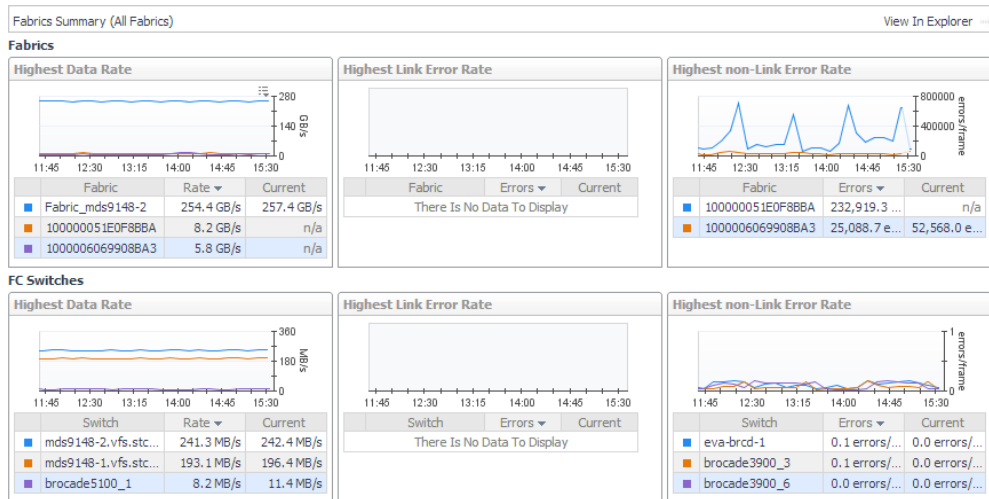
Fabrics Summary (All Fabrics)

View In Explorer

Fabrics

Highest Data Rate

280
140 GB/s
0

11:45 12:30 13:15 14:00 14:45 15:30

| | Fabric | Rate ▾ | Current |
|---|---|---|---|
| | Fabric_mds9148-2 | 254.4 GB/s | 257.4 GB/s |
| | 100000051E0F8BBA | 8.2 GB/s | n/a |
| | 1000006069908BA3 | 5.8 GB/s | n/a |

Highest Link Error Rate

11:45 12:30 13:15 14:00 14:45 15:30

| Fabric | Errors ▾ | Current |
|---|---|---|
| There Is No Data To Display | | |

Highest non-Link Error Rate

800000
400000 errors/frame
0

11:45 12:30 13:15 14:00 14:45 15:30

| | Fabric | Errors ▾ | Current |
|---|---|---|---|
| | 100000051E0F8BBA | 232,919.3 ... | n/a |
| | 1000006069908BA3 | 25,088.7 e... | 52,568.0 e... |

FC Switches

Highest Data Rate

360
180 MB/s
0

11:45 12:30 13:15 14:00 14:45 15:30

| | Switch | Rate ▾ | Current |
|---|---|---|---|
| | mds9148-2.vfs.stc... | 241.3 MB/s | 242.4 MB/s |
| | mds9148-1.vfs.stc... | 193.1 MB/s | 196.4 MB/s |
| | brocade5100_1 | 8.2 MB/s | 11.4 MB/s |

Highest Link Error Rate

11:45 12:30 13:15 14:00 14:45 15:30

| Switch | Errors ▾ | Current |
|---|---|---|
| There Is No Data To Display | | |

Highest non-Link Error Rate

1
errors/frame
0

11:45 12:30 13:15 14:00 14:45 15:30

| | Switch | Errors ▾ | Current |
|---|---|---|---|
| | eva-brcd-1 | 0.1 errors/... | 0.0 errors/... |
| | brocade3900_3 | 0.1 errors/... | 0.0 errors/... |
| | brocade3900_6 | 0.0 errors/... | 0.0 errors/... |